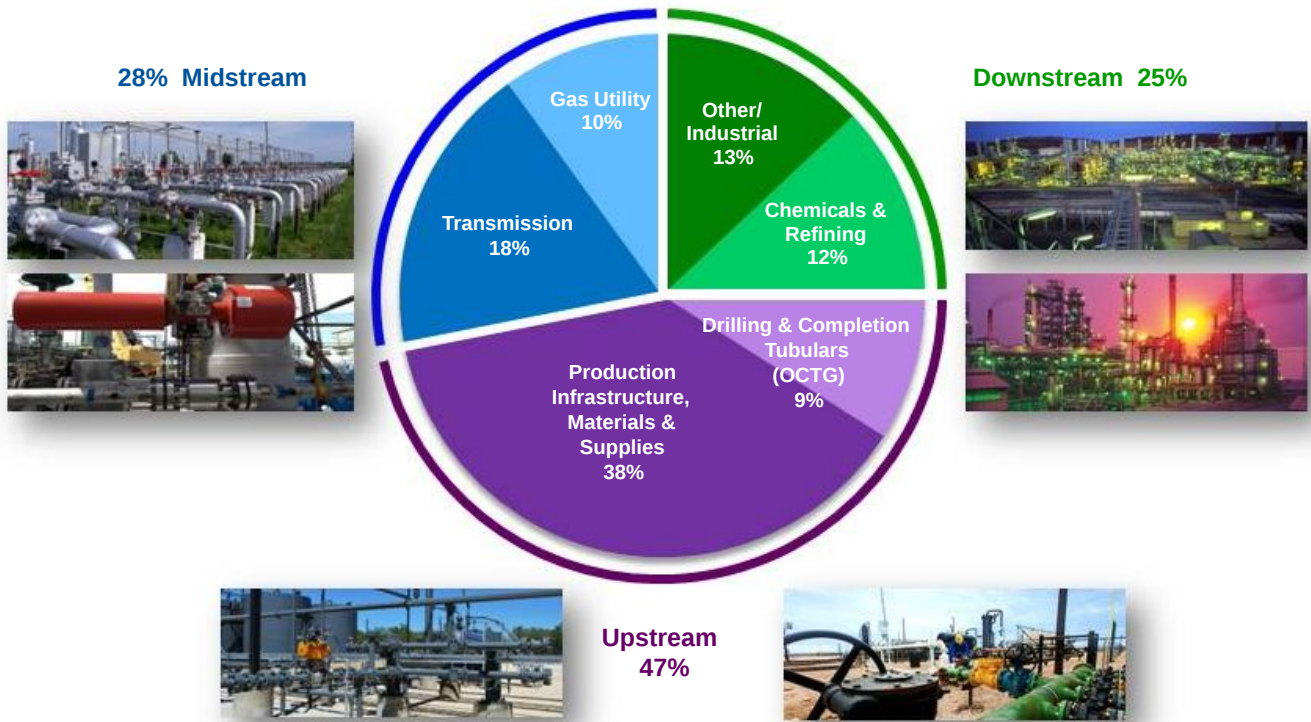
28% Midstream

Downstream 25%

Gas Utility 10%

Transmission 18%

Other/ Industrial 13%

Chemicals & Refining 12%

Drilling & Completion Tubulars (OCTG) 9%

Production Infrastructure, Materials & Supplies 38%

Upstream 47%